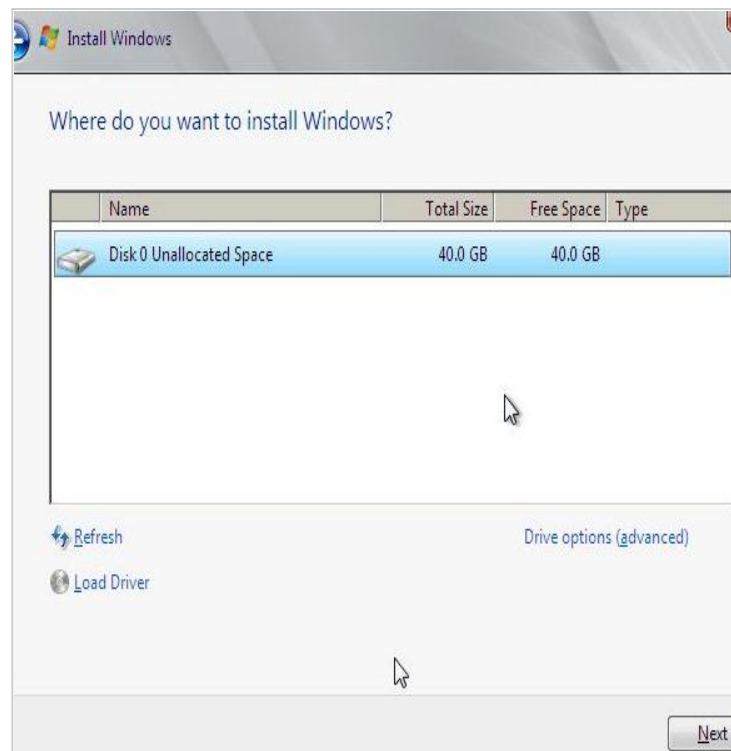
Install Windows

Where do you want to install Windows?

| | Name | Total Size | Free Space | Type |
|---|---|---|---|---|
| | Disk 0 Unallocated Space | 40.0 GB | 40.0 GB | |

Refresh

Drive options (advanced)

Load Driver

Next